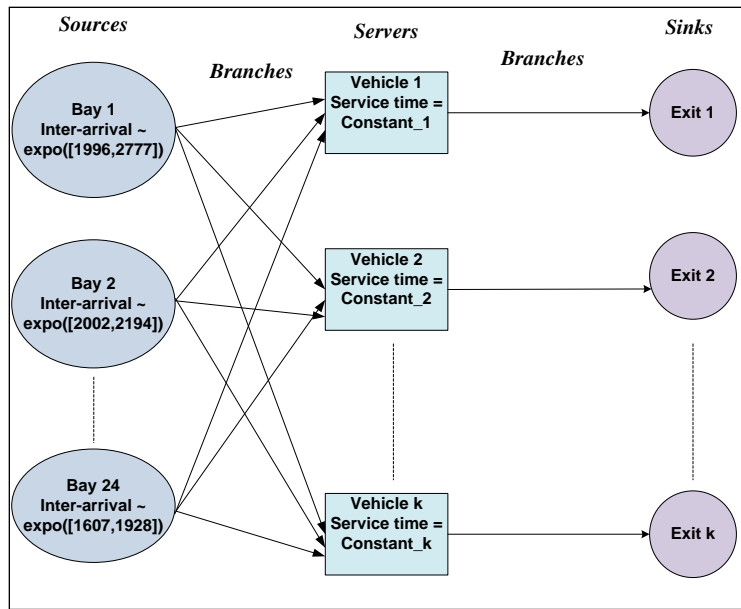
Sources

Branches

Servers

Branches

Sinks

Bay 1
Inter-arrival ~
expo([1996,2777])

Bay 2
Inter-arrival ~
expo([2002,2194])

Bay 24
Inter-arrival ~
expo([1607,1928])

Vehicle 1
Service time =
Constant_1

Vehicle 2
Service time =
Constant_2

Vehicle k
Service time =
Constant_k

Exit 1

Exit 2

Exit k